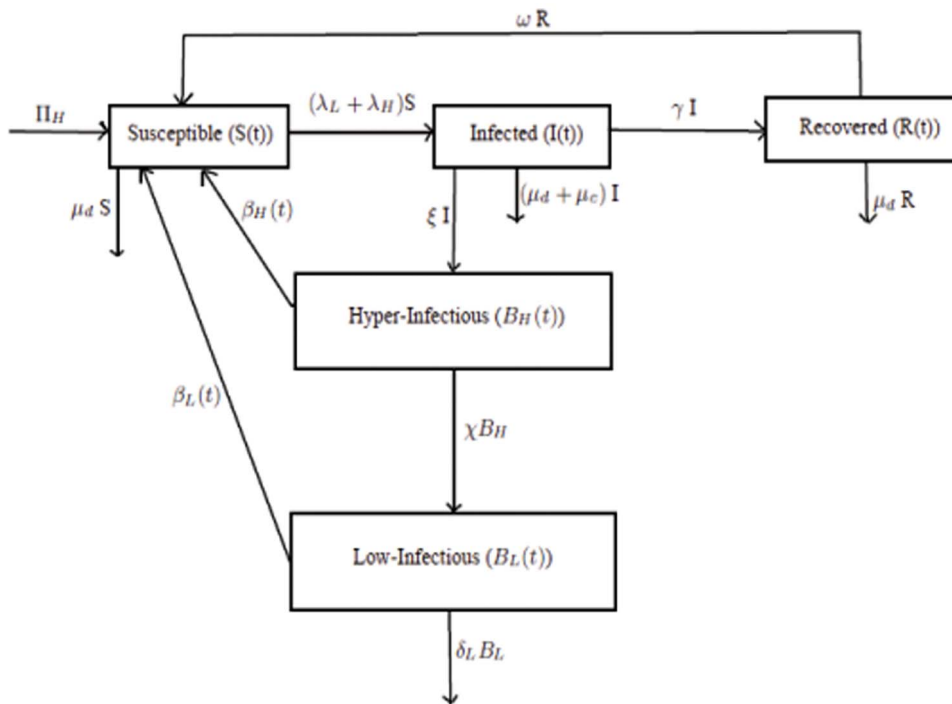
$\omega$ R

$\Pi_H$

Susceptible (S(t))

$(\lambda_L + \lambda_H)$S

Infected (I(t))

$\gamma$ I

Recovered (R(t))

$\mu_d$ S

$\beta_H(t)$

$\xi$ I

$(\mu_d + \mu_c)$ I

$\mu_d$ R

Hyper-Infectious $(B_H(t))$

$\beta_L(t)$

$\chi B_H$

Low-Infectious $(B_L(t))$

$\delta_L B_L$